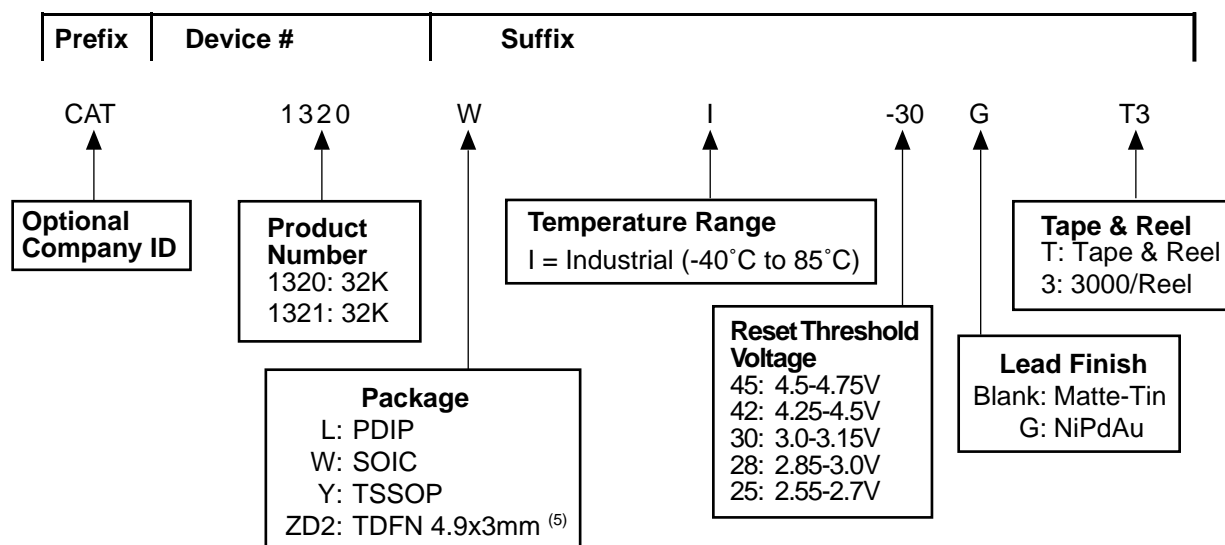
Prefix | Device # | Suffix

CAT 1320 W I -30 G T3

Optional Company ID

Product Number
1320: 32K
1321: 32K

Package
L: PDIP
W: SOIC
Y: TSSOP
ZD2: TDFN 4.9x3mm $^{(5)}$

Temperature Range
I = Industrial (-40˚C to 85˚C)

Reset Threshold Voltage
45: 4.5-4.75V
42: 4.25-4.5V
30: 3.0-3.15V
28: 2.85-3.0V
25: 2.55-2.7V

Lead Finish
Blank: Matte-Tin
G: NiPdAu

Tape & Reel
T: Tape & Reel
3: 3000/Reel